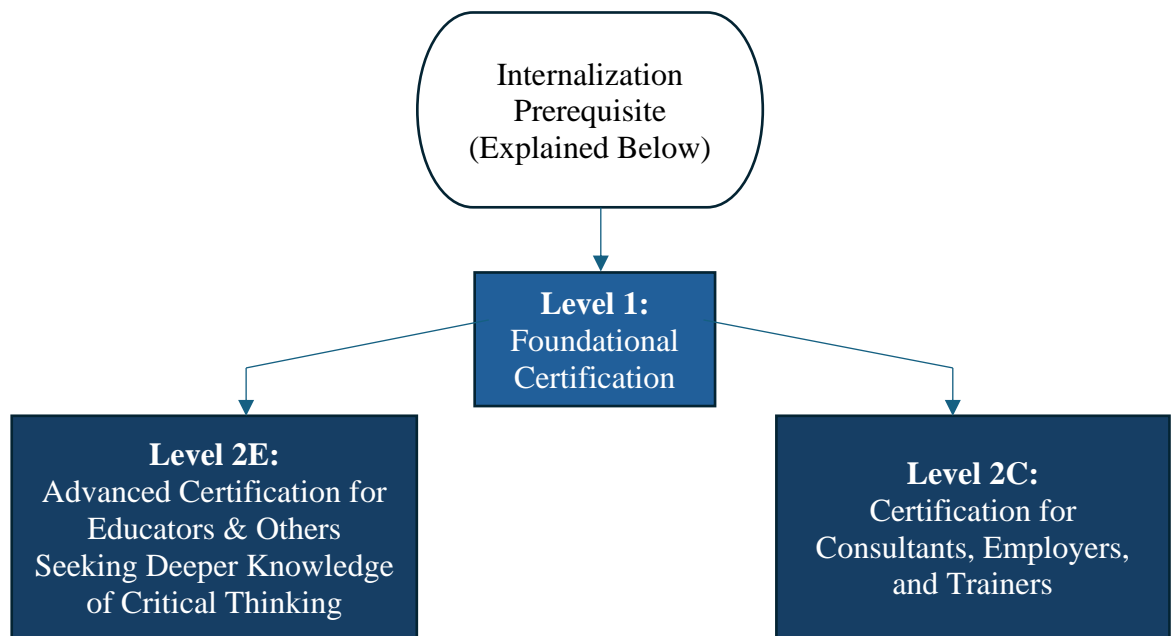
Internalization Prerequisite (Explained Below)

**Level 1:** Foundational Certification

**Level 2E:** Advanced Certification for Educators & Others Seeking Deeper Knowledge of Critical Thinking

**Level 2C:** Certification for Consultants, Employers, and Trainers